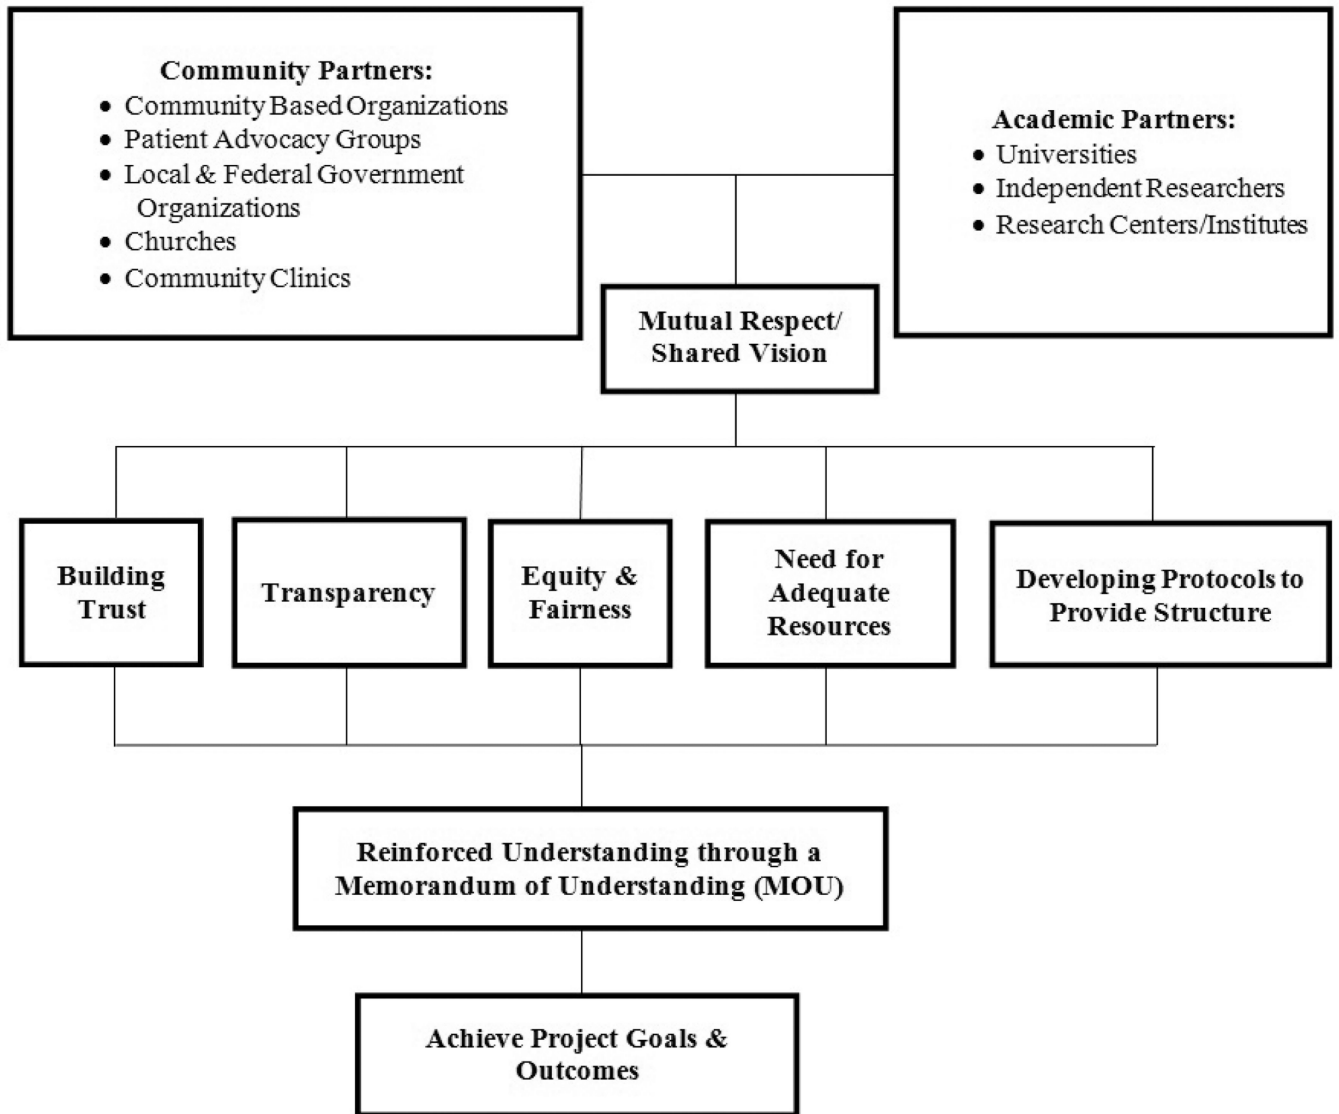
Community Partners:
- Community Based Organizations
- Patient Advocacy Groups
- Local & Federal Government Organizations
- Churches
- Community Clinics

Academic Partners:
- Universities
- Independent Researchers
- Research Centers/Institutes

Mutual Respect/ Shared Vision

Building Trust

Transparency

Equity & Fairness

Need for Adequate Resources

Developing Protocols to Provide Structure

Reinforced Understanding through a Memorandum of Understanding (MOU)

Achieve Project Goals & Outcomes